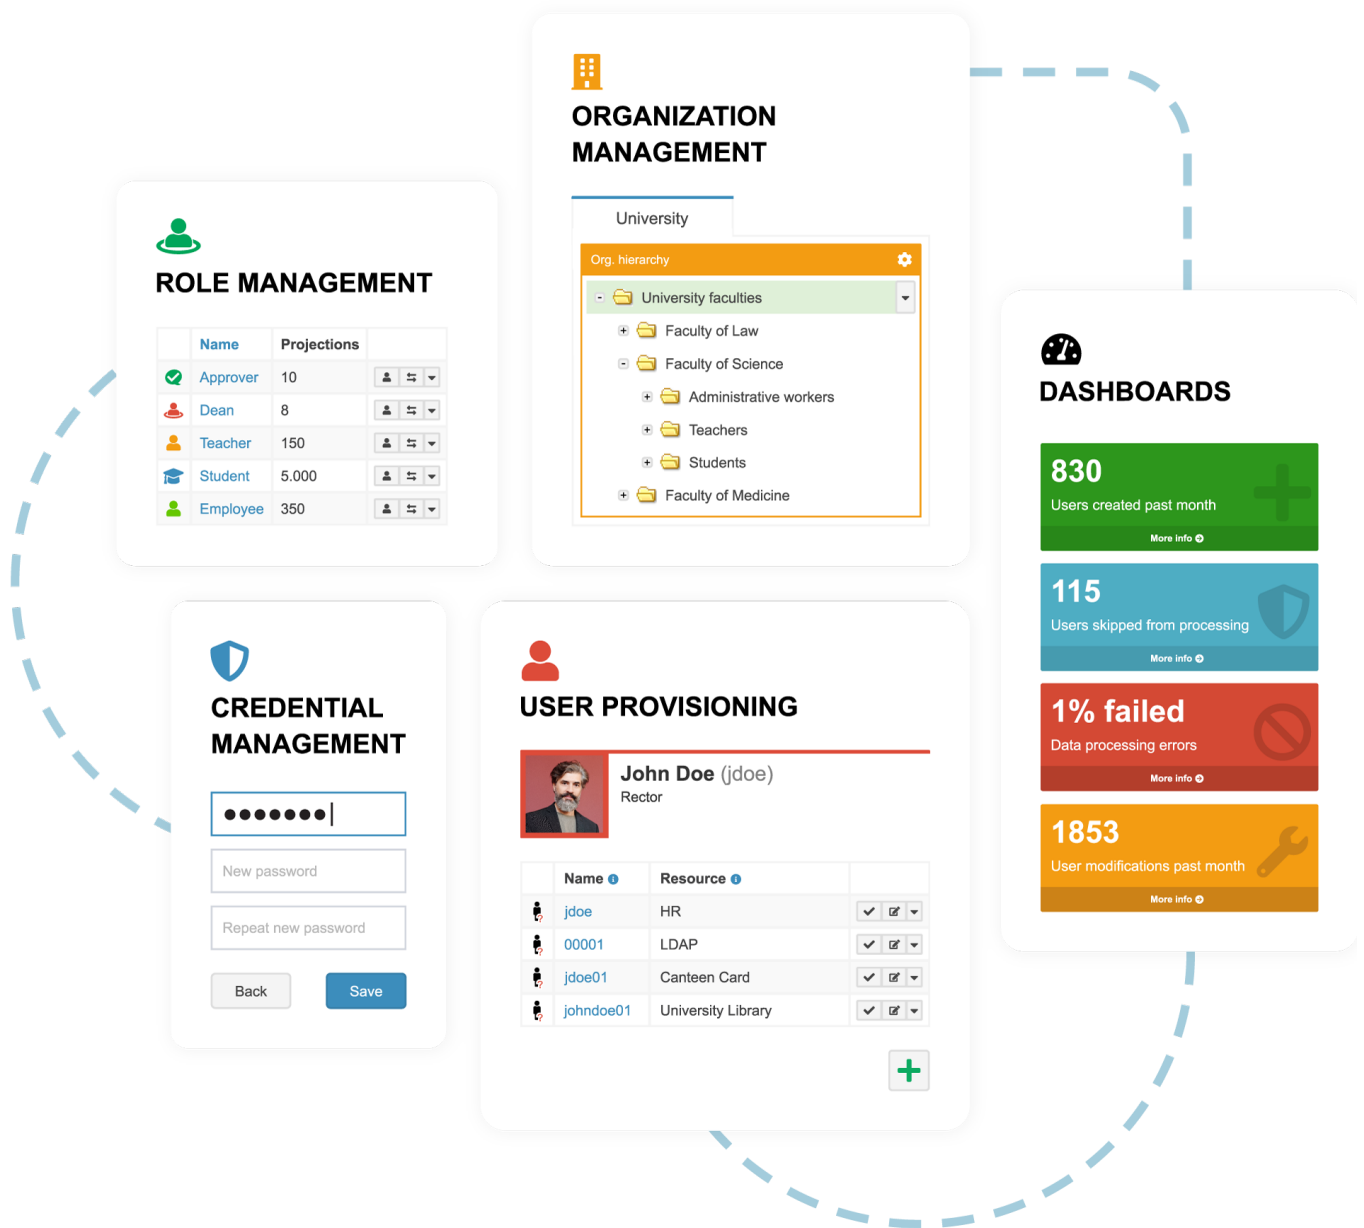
ORGANIZATION MANAGEMENT

University

Org. hierarchy

University faculties
Faculty of Law
Faculty of Science
Administrative workers
Teachers
Students
Faculty of Medicine

ROLE MANAGEMENT

| | Name | Projections | |
|---|---|---|---|
| | Approver | 10 | |
| | Dean | 8 | |
| | Teacher | 150 | |
| | Student | 5.000 | |
| | Employee | 350 | |

DASHBOARDS

830
Users created past month
More info

115
Users skipped from processing
More info

1% failed
Data processing errors
More info

1853
User modifications past month
More info

CREDENTIAL MANAGEMENT

●●●●●●●

New password

Repeat new password

Back
Save

USER PROVISIONING

John Doe (jdoe)
Rector

| | Name | Resource | |
|---|---|---|---|
| | jdoe | HR | |
| | 00001 | LDAP | |
| | jdoe01 | Canteen Card | |
| | johndoe01 | University Library | |

+